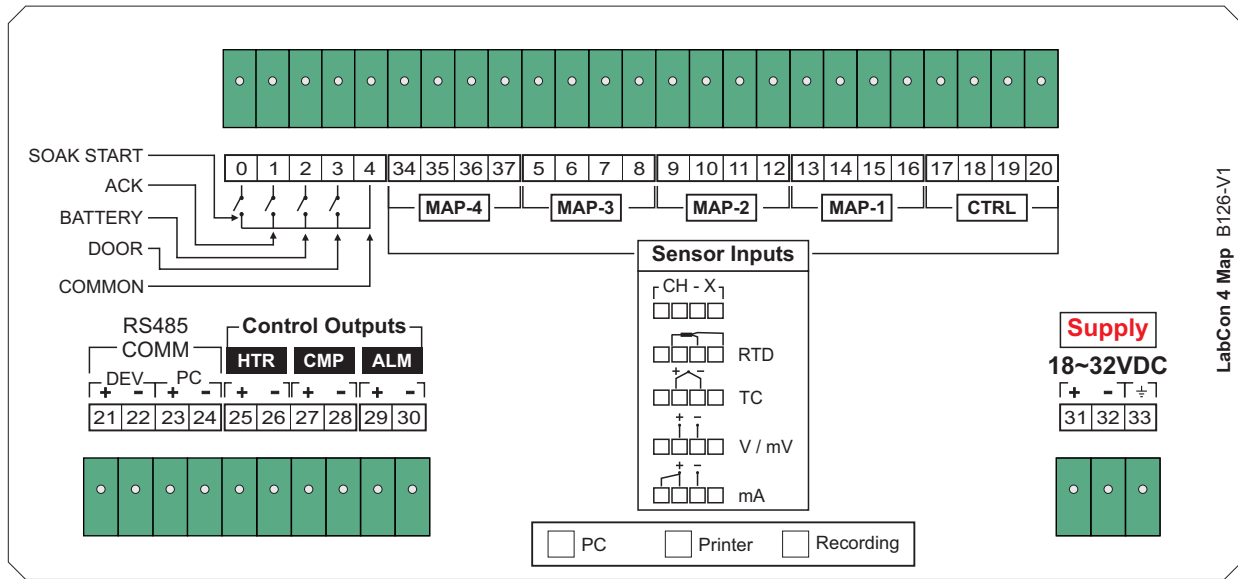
SOAK START
ACK
BATTERY
DOOR
COMMON

| 0 | 1 | 2 | 3 | 4 | 34 | 35 | 36 | 37 | 5 | 6 | 7 | 8 | 9 | 10 | 11 | 12 | 13 | 14 | 15 | 16 | 17 | 18 | 19 | 20 |
|---|---|---|---|---|---|---|---|---|---|---|---|---|---|---|---|---|---|---|---|---|---|---|---|---|

MAP-4
MAP-3
MAP-2
MAP-1
CTRL

Sensor Inputs
CH - X
RTD
+ −
TC
+ −
V / mV
+ −
mA

RS485
COMM
DEV
PC
Control Outputs
HTR
CMP
ALM
+ - + - + - + - + -

| 21 | 22 | 23 | 24 | 25 | 26 | 27 | 28 | 29 | 30 |
|---|---|---|---|---|---|---|---|---|---|

Supply
18~32VDC
+ -
| 31 | 32 | 33 |
|---|---|---|

LabCon 4 Map B126-V1

PC
Printer
Recording